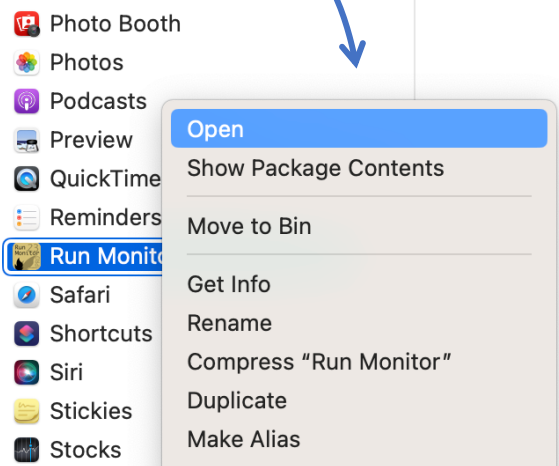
Photo Booth
Photos
Podcasts
Preview
QuickTime
Reminders
Run Monito
Safari
Shortcuts
Siri
Stickies
Stocks

Open
Show Package Contents
Move to Bin
Get Info
Rename
Compress “Run Monitor”
Duplicate
Make Alias